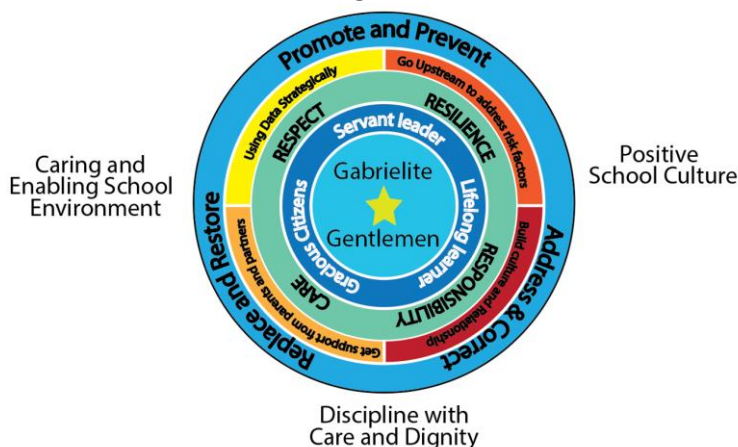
Promote and Prevent

Using Data Strategically

Go Upstream to address risk factors

RESPECT

RESILIENCE

Servant leader

Gabrielite

Gentlemen

Lifelong learner

Gracious Citizens

RESPONSIBILITY

CARE

Get support from parents and partners

Build culture and Relationship

Replace and Restore

Address & Correct

Caring and Enabling School Environment

Positive School Culture

Discipline with Care and Dignity